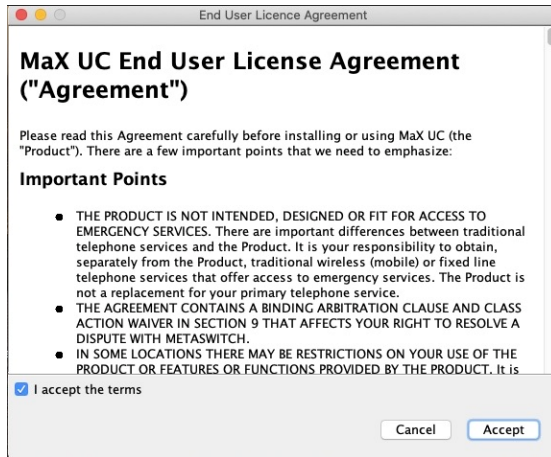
End User Licence Agreement

MaX UC End User License Agreement ("Agreement")

Please read this Agreement carefully before installing or using MaX UC (the "Product"). There are a few important points that we need to emphasize:

Important Points

- THE PRODUCT IS NOT INTENDED, DESIGNED OR FIT FOR ACCESS TO EMERGENCY SERVICES. There are important differences between traditional telephone services and the Product. It is your responsibility to obtain, separately from the Product, traditional wireless (mobile) or fixed line telephone services that offer access to emergency services. The Product is not a replacement for your primary telephone service.
- THE AGREEMENT CONTAINS A BINDING ARBITRATION CLAUSE AND CLASS ACTION WAIVER IN SECTION 9 THAT AFFECTS YOUR RIGHT TO RESOLVE A DISPUTE WITH METASWITCH.
- IN SOME LOCATIONS THERE MAY BE RESTRICTIONS ON YOUR USE OF THE PRODUCT OR FEATURES OR FUNCTIONS PROVIDED BY THE PRODUCT. It is

I accept the terms

Cancel Accept